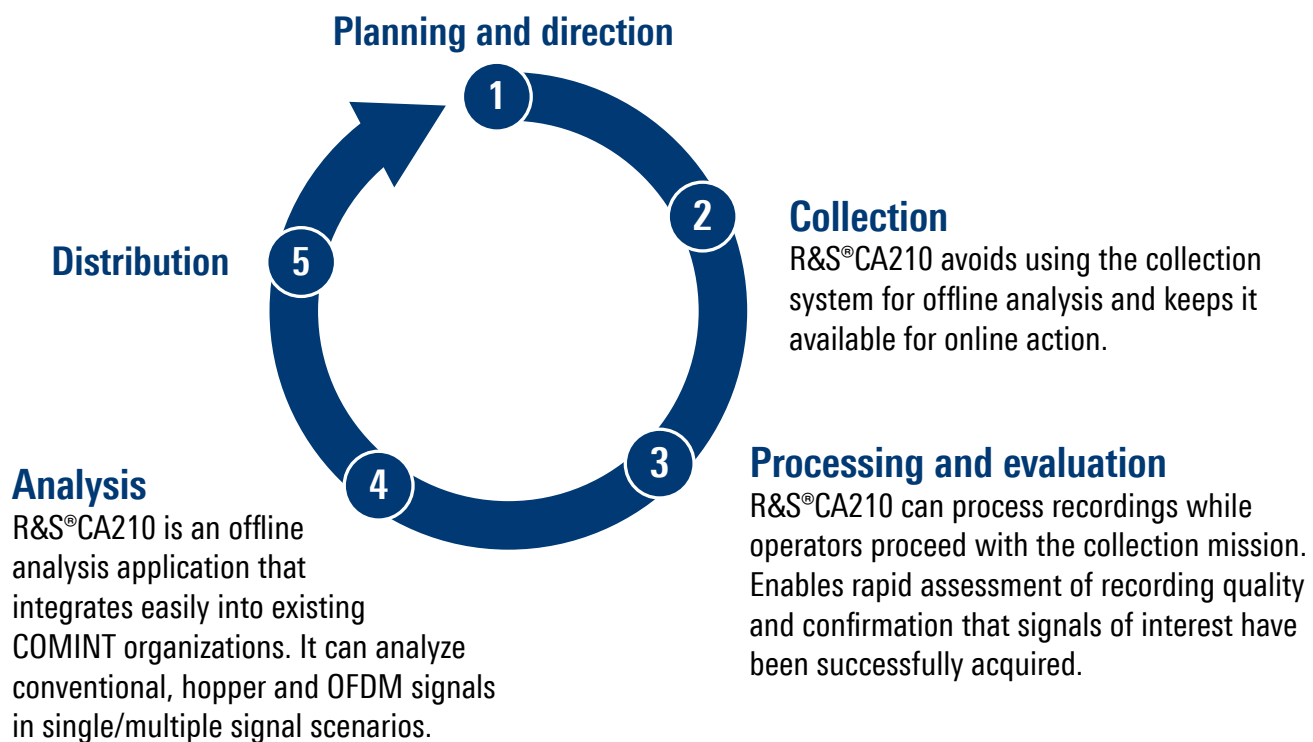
Planning and direction

1

2

Collection
R&S®CA210 avoids using the collection system for offline analysis and keeps it available for online action.

5

Distribution

3

Processing and evaluation
R&S®CA210 can process recordings while operators proceed with the collection mission. Enables rapid assessment of recording quality and confirmation that signals of interest have been successfully acquired.

4

Analysis
R&S®CA210 is an offline analysis application that integrates easily into existing COMINT organizations. It can analyze conventional, hopper and OFDM signals in single/multiple signal scenarios.